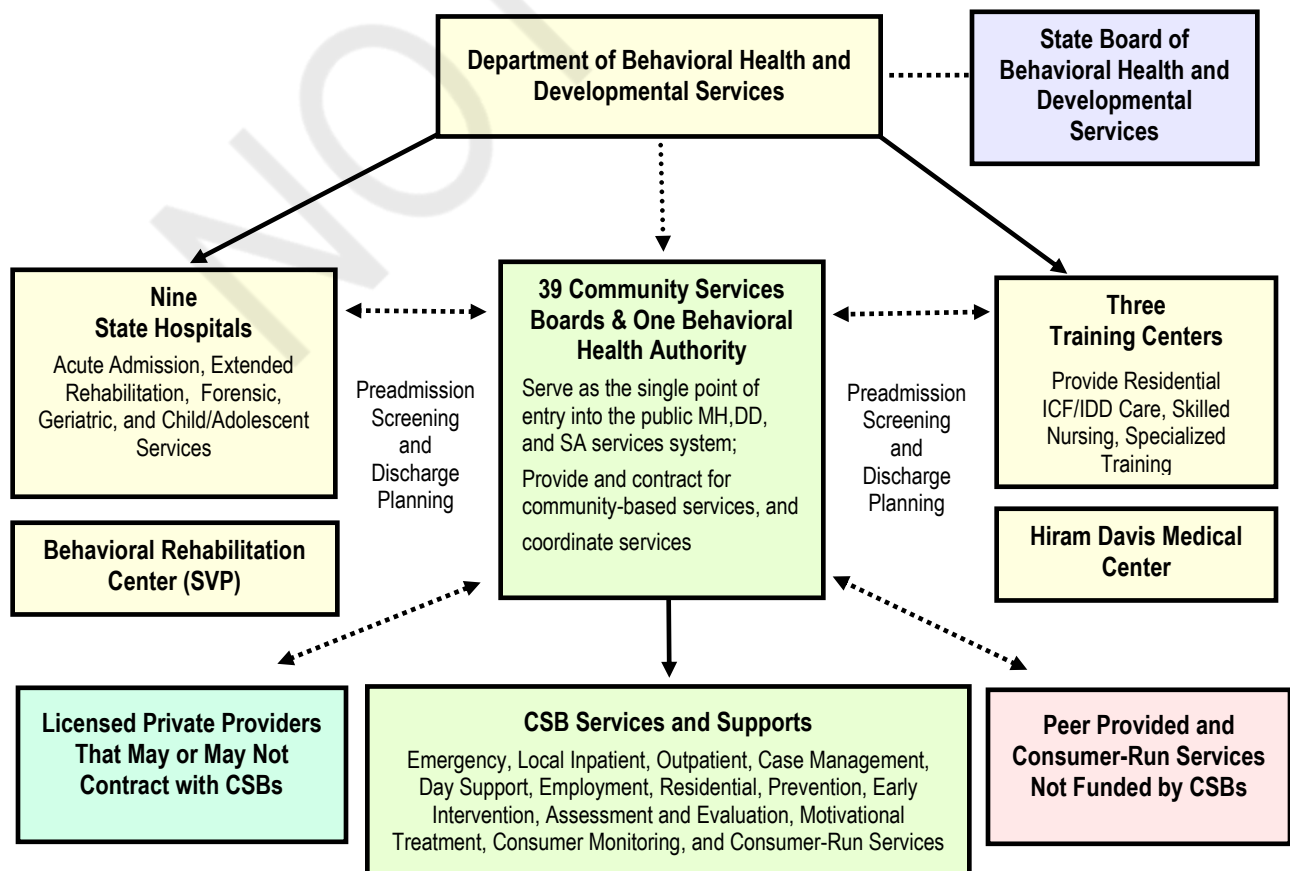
Department of Behavioral Health and Developmental Services

State Board of Behavioral Health and Developmental Services

Nine State Hospitals
Acute Admission, Extended Rehabilitation, Forensic, Geriatric, and Child/Adolescent Services

Preadmission Screening and Discharge Planning

39 Community Services Boards & One Behavioral Health Authority
Serve as the single point of entry into the public MH,DD, and SA services system;
Provide and contract for community-based services, and coordinate services

Preadmission Screening and Discharge Planning

Three Training Centers
Provide Residential ICF/IDD Care, Skilled Nursing, Specialized Training

Behavioral Rehabilitation Center (SVP)

Hiram Davis Medical Center

Licensed Private Providers That May or May Not Contract with CSBs

CSB Services and Supports
Emergency, Local Inpatient, Outpatient, Case Management, Day Support, Employment, Residential, Prevention, Early Intervention, Assessment and Evaluation, Motivational Treatment, Consumer Monitoring, and Consumer-Run Services

Peer Provided and Consumer-Run Services Not Funded by CSBs